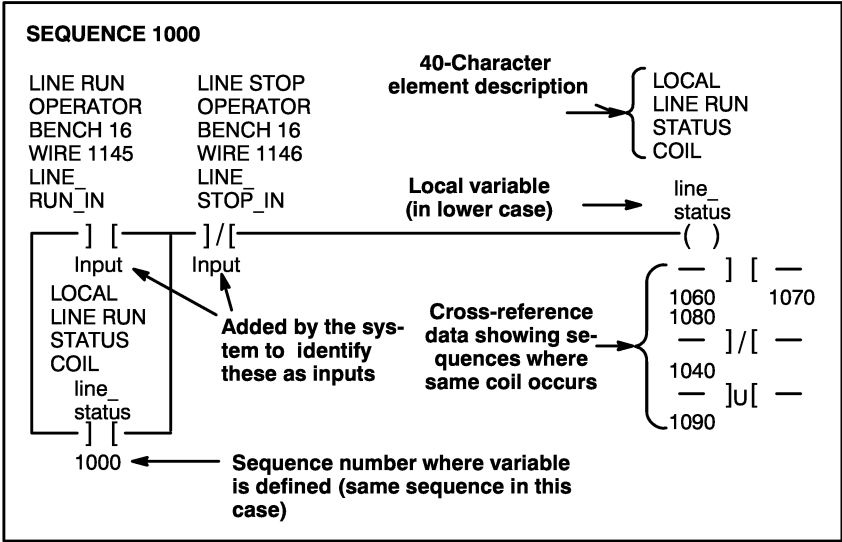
SEQUENCE 1000

LINE RUN OPERATOR BENCH 16 WIRE 1145 LINE_ RUN_IN

LINE STOP OPERATOR BENCH 16 WIRE 1146 LINE_ STOP_IN

40-Character element description

LOCAL LINE RUN STATUS COIL

Local variable (in lower case)

line_ status

] [

]/[

( )

Input

Input

LOCAL LINE RUN STATUS COIL

line_ status

] [

1000

Added by the system to identify these as inputs

Cross-reference data showing sequences where same coil occurs

— ] [ —
1060 1070
1080
— ]/[ —
1040
— ]U[ —
1090

Sequence number where variable is defined (same sequence in this case)